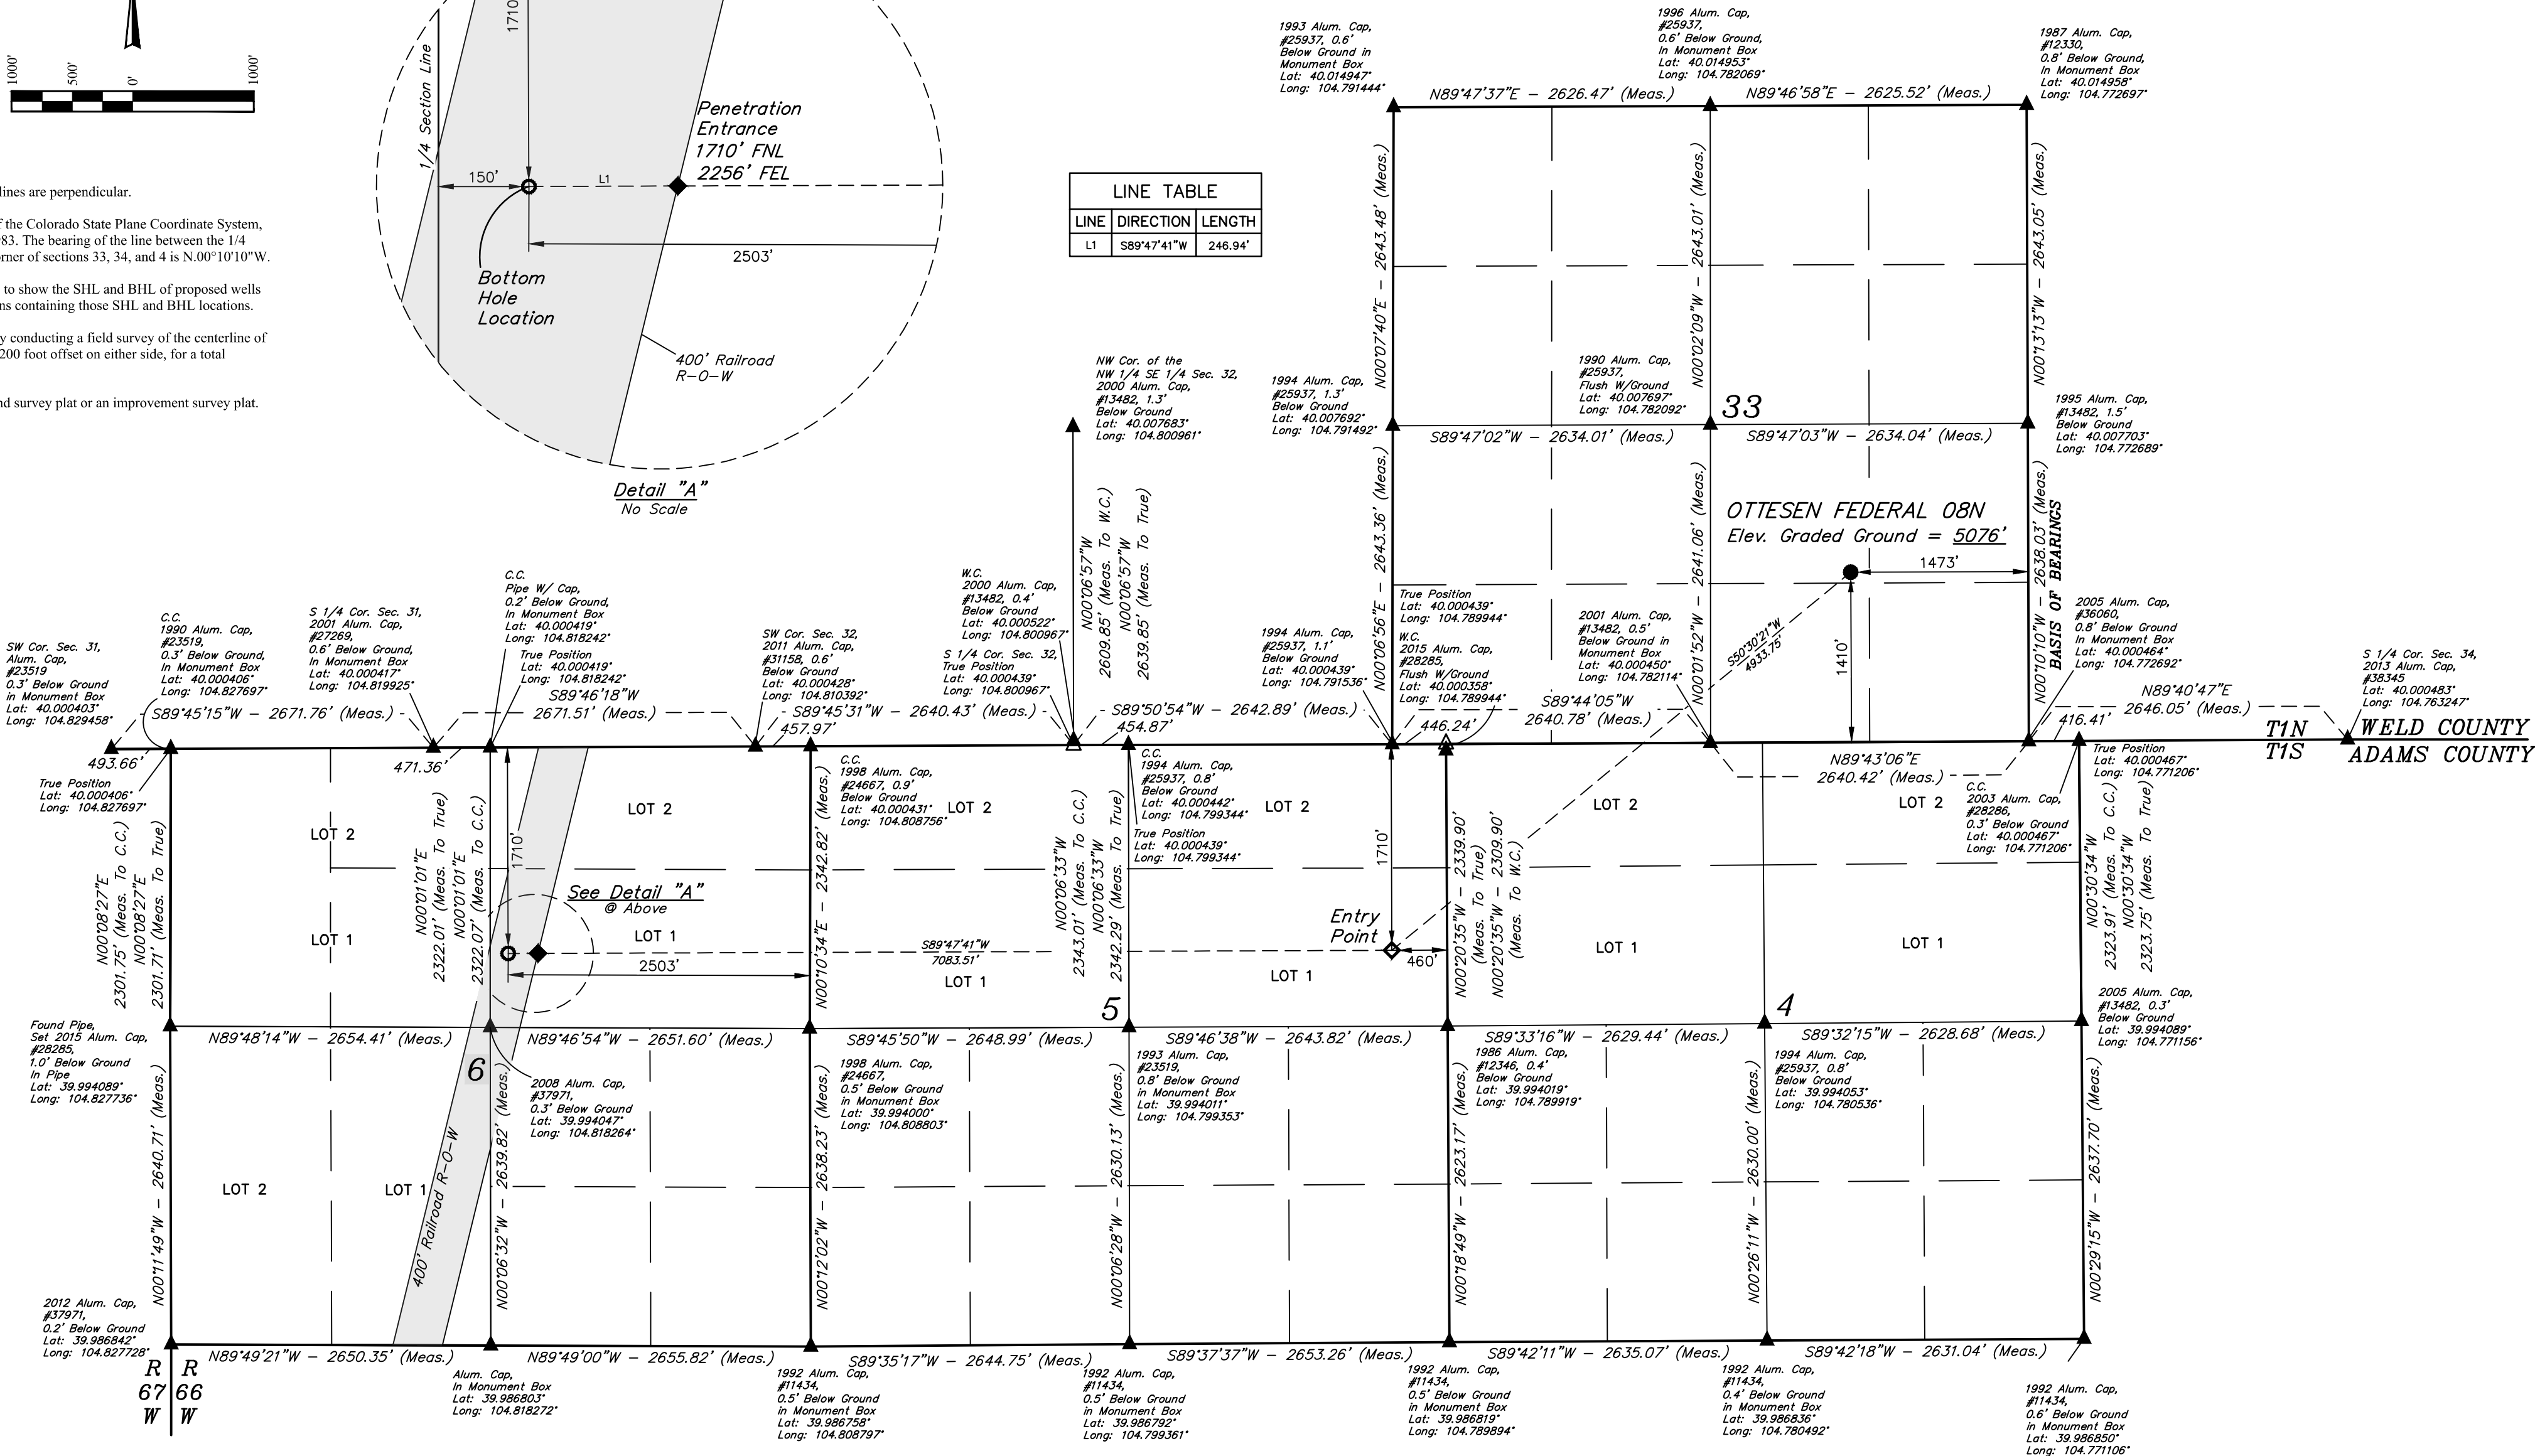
1000' 500' 0' 1000'

lines are perpendicular.

f the Colorado State Plane Coordinate System, 83. The bearing of the line between the 1/4 rner of sections 33, 34, and 4 is N.00°10'10"W.

to show the SHL and BHL of proposed wells ns containing those SHL and BHL locations.

y conducting a field survey of the centerline of 200 foot offset on either side, for a total

nd survey plat or an improvement survey plat.

1710'

1/4 Section Line

150'

L1

Penetration Entrance 1710' FNL 2256' FEL

2503'

Bottom Hole Location

400' Railroad R-O-W

Detail "A"
No Scale

LINE TABLE

| LINE | DIRECTION | LENGTH |
|---|---|---|
| L1 | S89°47'41"W | 246.94' |

1993 Alum. Cap, #25937, 0.6' Below Ground in Monument Box Lat: 40.014947° Long: 104.791444°

1996 Alum. Cap, #25937, 0.6' Below Ground, In Monument Box Lat: 40.014953° Long: 104.782069°

1987 Alum. Cap, #12330, 0.8' Below Ground, In Monument Box Lat: 40.014958° Long: 104.772697°

N89°47'37"E – 2626.47' (Meas.)
N89°46'58"E – 2625.52' (Meas.)

N00°07'40"E – 2643.48' (Meas.)
N00°02'09"W – 2643.01' (Meas.)
N00°13'13"W – 2643.05' (Meas.)

NW Cor. of the NW 1/4 SE 1/4 Sec. 32, 2000 Alum. Cap, #13482, 1.3' Below Ground Lat: 40.007683° Long: 104.800961°

1994 Alum. Cap, #25937, 1.3' Below Ground Lat: 40.007692° Long: 104.791492°

1990 Alum. Cap, #25937, Flush W/Ground Lat: 40.007697° Long: 104.782092°

33

1995 Alum. Cap, #13482, 1.5' Below Ground Lat: 40.007703° Long: 104.772689°

S89°47'02"W – 2634.01' (Meas.)
S89°47'03"W – 2634.04' (Meas.)

OTTESEN FEDERAL 08N
Elev. Graded Ground = 5076'

1473'

N00°06'57"W 2609.85' (Meas. To W.C.)
N00°06'57"W 2639.85' (Meas. To True)

N00°06'56"E – 2643.36' (Meas.)
N00°01'52"W – 2641.06' (Meas.)
N00°10'10"W – 2638.03' (Meas.)
BASIS OF BEARINGS

True Position Lat: 40.000439° Long: 104.789944°

W.C. 2015 Alum. Cap, #28285, Flush W/Ground Lat: 40.000358° Long: 104.789944°

S50°30'21"W 4933.75'

1410'

2001 Alum. Cap, #13482, 0.5' Below Ground in Monument Box Lat: 40.000450° Long: 104.782114°

2005 Alum. Cap, #36060, 0.8' Below Ground In Monument Box Lat: 40.000464° Long: 104.772692°

S 1/4 Cor. Sec. 34, 2013 Alum. Cap, #38345 Lat: 40.000483° Long: 104.763247°

W.C. 2000 Alum. Cap, #13482, 0.4' Below Ground Lat: 40.000522° Long: 104.800967°

S 1/4 Cor. Sec. 32, True Position Lat: 40.000439° Long: 104.800967°

1994 Alum. Cap, #25937, 1.1' Below Ground Lat: 40.000439° Long: 104.791536°

SW Cor. Sec. 31, Alum. Cap, #23519 0.3' Below Ground in Monument Box Lat: 40.000403° Long: 104.829458°

C.C. 1990 Alum. Cap, #23519, 0.3' Below Ground, In Monument Box Lat: 40.000406° Long: 104.827697°

S 1/4 Cor. Sec. 31, 2001 Alum. Cap, #27269, 0.6' Below Ground, In Monument Box Lat: 40.000417° Long: 104.819925°

C.C. Pipe W/ Cap, 0.2' Below Ground, In Monument Box Lat: 40.000419° Long: 104.818242°

True Position Lat: 40.000419° Long: 104.818242°

SW Cor. Sec. 32, 2011 Alum. Cap, #31158, 0.6' Below Ground Lat: 40.000428° Long: 104.810392°

S89°45'15"W – 2671.76' (Meas.)
S89°46'18"W 2671.51' (Meas.)
S89°45'31"W – 2640.43' (Meas.)
S89°50'54"W – 2642.89' (Meas.)
S89°44'05"W 2640.78' (Meas.)
N89°40'47"E 2646.05' (Meas.)

493.66'
471.36'
457.97'
454.87'
446.24'
416.41'

T1N
T1S
WELD COUNTY
ADAMS COUNTY

True Position Lat: 40.000406° Long: 104.827697°

C.C. 1998 Alum. Cap, #24667, 0.9' Below Ground Lat: 40.000431° Long: 104.808756°

C.C. 1994 Alum. Cap, #25937, 0.8' Below Ground Lat: 40.000442° Long: 104.799344°

True Position Lat: 40.000439° Long: 104.799344°

N89°43'06"E 2640.42' (Meas.)

True Position Lat: 40.000467° Long: 104.771206°

C.C. 2003 Alum. Cap, #28286, 0.3' Below Ground Lat: 40.000467° Long: 104.771206°

LOT 2
LOT 2
LOT 2
LOT 2
LOT 2
LOT 2

N00°08'27"E 2301.75' (Meas. To C.C.)
N00°08'27"E 2301.71' (Meas. To True)

N00°01'01"E 2322.01' (Meas. To True)
N00°01'01"E 2322.07' (Meas. To C.C.)

1710'

See Detail "A"
@ Above

N00°10'34"E – 2342.82' (Meas.)

N00°06'33"W 2343.01' (Meas. To C.C.)
N00°06'33"W 2342.29' (Meas. To True)

1710'

Entry Point

N00°20'35"W – 2339.90' (Meas. To True)
N00°20'35"W – 2309.90' (Meas. To W.C.)

N00°30'34"W 2323.91' (Meas. To C.C.)
N00°30'34"W 2323.75' (Meas. To True)

LOT 1
LOT 1
LOT 1
LOT 1
LOT 1
LOT 1

2503'

S89°47'41"W 7083.51'

460'

5

4

Found Pipe, Set 2015 Alum. Cap, #28285, 1.0' Below Ground In Pipe Lat: 39.994089° Long: 104.827736°

N89°48'14"W – 2654.41' (Meas.)
N89°46'54"W – 2651.60' (Meas.)
S89°45'50"W – 2648.99' (Meas.)
S89°46'38"W – 2643.82' (Meas.)
S89°33'16"W – 2629.44' (Meas.)
S89°32'15"W – 2628.68' (Meas.)

2005 Alum. Cap, #13482, 0.3' Below Ground Lat: 39.994089° Long: 104.771156°

6

2008 Alum. Cap, #37971, 0.3' Below Ground Lat: 39.994047° Long: 104.818264°

1998 Alum. Cap, #24667, 0.5' Below Ground in Monument Box Lat: 39.994000° Long: 104.808803°

1993 Alum. Cap, #23519, 0.8' Below Ground in Monument Box Lat: 39.994011° Long: 104.799353°

1986 Alum. Cap, #12346, 0.4' Below Ground Lat: 39.994019° Long: 104.789919°

1994 Alum. Cap, #25937, 0.8' Below Ground Lat: 39.994053° Long: 104.780536°

N00°11'49"W – 2640.71' (Meas.)
N00°06'32"W – 2639.82' (Meas.)
N00°12'02"W – 2638.23' (Meas.)
N00°06'28"W – 2630.13' (Meas.)
N00°18'49"W – 2623.17' (Meas.)
N00°26'11"W – 2630.00' (Meas.)
N00°29'15"W – 2637.70' (Meas.)

LOT 2
LOT 1
400' Railroad R-O-W

2012 Alum. Cap, #37971, 0.2' Below Ground Lat: 39.986842° Long: 104.827728°

N89°49'21"W – 2650.35' (Meas.)
N89°49'00"W – 2655.82' (Meas.)
S89°35'17"W – 2644.75' (Meas.)
S89°37'37"W – 2653.26' (Meas.)
S89°42'11"W – 2635.07' (Meas.)
S89°42'18"W – 2631.04' (Meas.)

R 67 W
R 66 W

Alum. Cap, In Monument Box Lat: 39.986803° Long: 104.818272°

1992 Alum. Cap, #11434, 0.5' Below Ground in Monument Box Lat: 39.986758° Long: 104.808797°

1992 Alum. Cap, #11434, 0.5' Below Ground in Monument Box Lat: 39.986792° Long: 104.799361°

1992 Alum. Cap, #11434, 0.5' Below Ground in Monument Box Lat: 39.986819° Long: 104.789894°

1992 Alum. Cap, #11434, 0.4' Below Ground in Monument Box Lat: 39.986836° Long: 104.780492°

1992 Alum. Cap, #11434, 0.6' Below Ground in Monument Box Lat: 39.986850° Long: 104.771106°